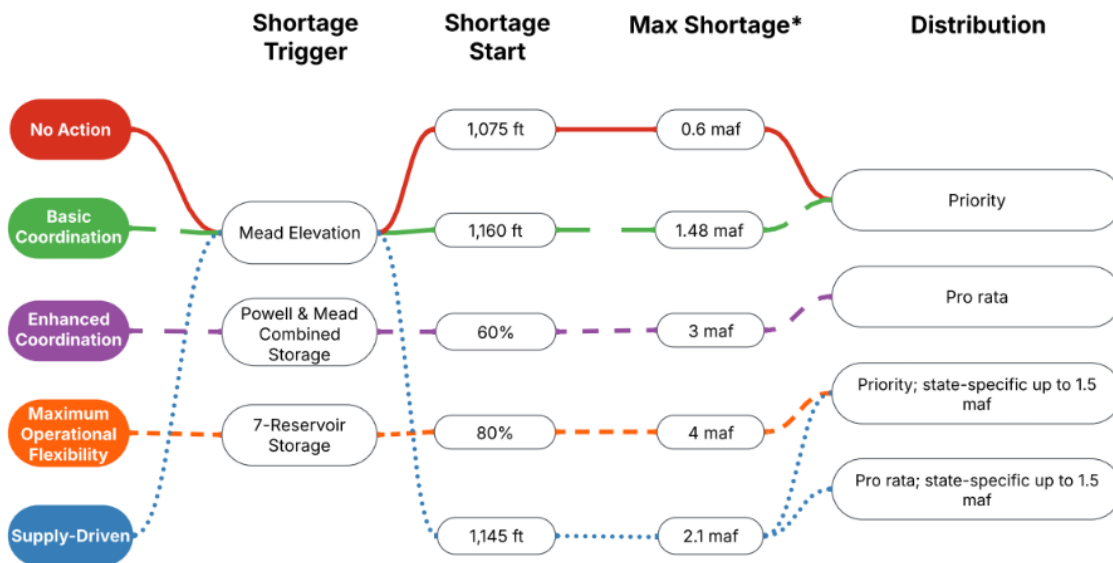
Shortage Trigger

Shortage Start

Max Shortage*

Distribution

No Action

Basic Coordination

Enhanced Coordination

Maximum Operational Flexibility

Supply-Driven

Mead Elevation

Powell & Mead Combined Storage

7-Reservoir Storage

1,075 ft

1,160 ft

60%

80%

1,145 ft

0.6 maf

1.48 maf

3 maf

4 maf

2.1 maf

Priority

Pro rata

Priority; state-specific up to 1.5 maf

Pro rata; state-specific up to 1.5 maf